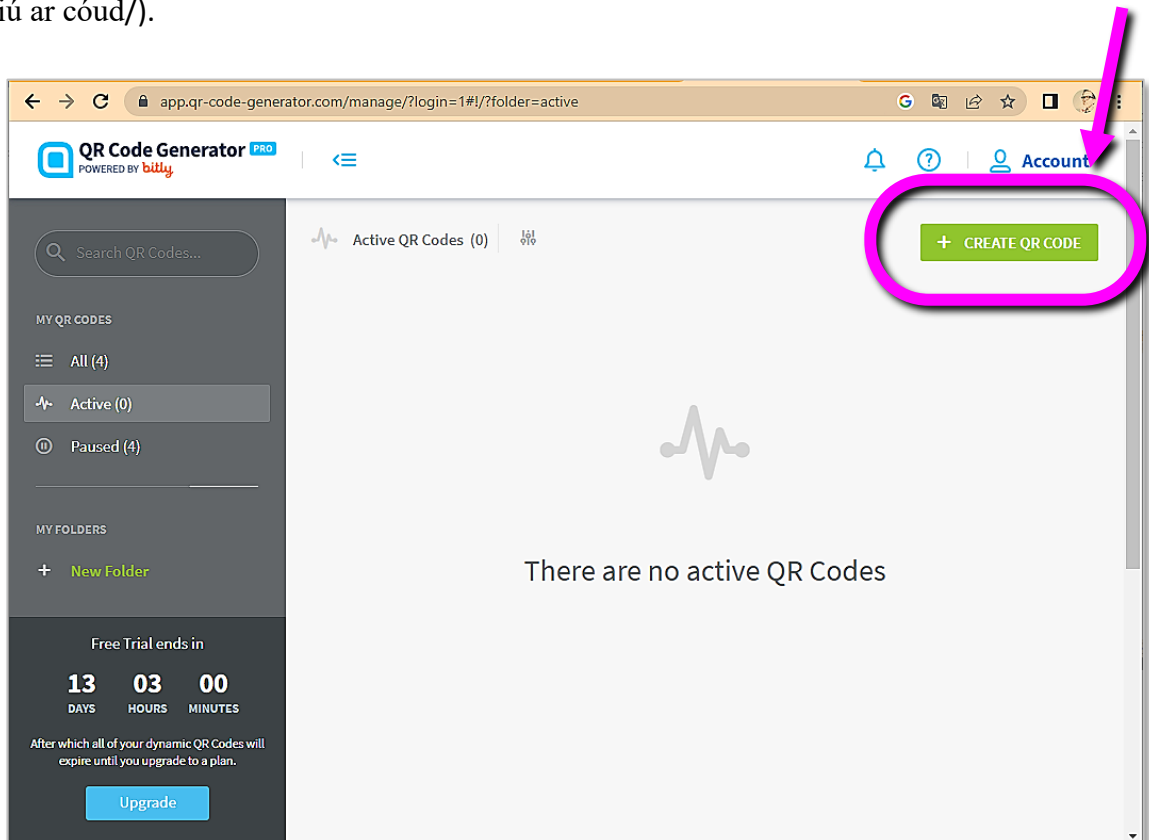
iú ar cóud/).

app.qr-code-generator.com/manage/?login=1#!/?folder=active

QR Code Generator PRO
POWERED BY bitly

Account

Search QR Codes...

MY QR CODES

All (4)

Active (0)

Paused (4)

MY FOLDERS

+ New Folder

Free Trial ends in

13 DAYS 03 HOURS 00 MINUTES

After which all of your dynamic QR Codes will expire until you upgrade to a plan.

Upgrade

Active QR Codes (0)

+ CREATE QR CODE

There are no active QR Codes